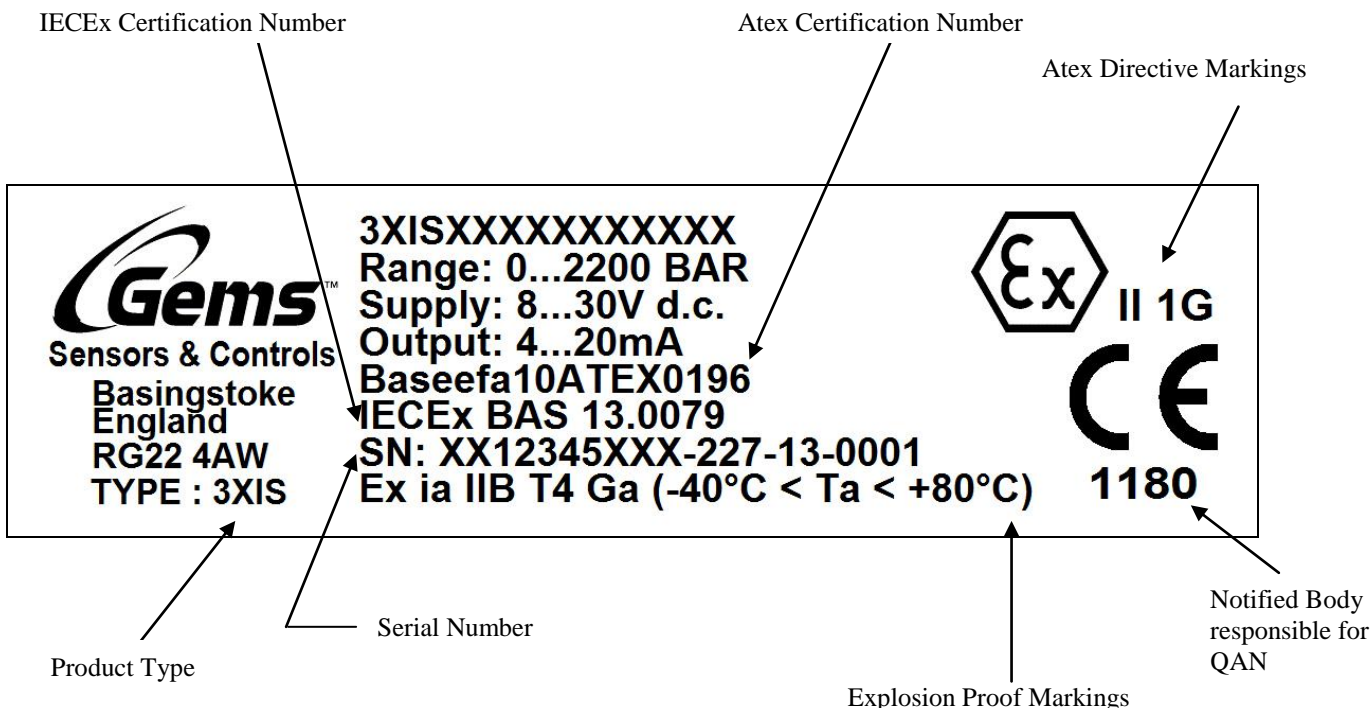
IECEx Certification Number

Atex Certification Number

Atex Directive Markings

Gems™
Sensors & Controls
Basingstoke
England
RG22 4AW
TYPE : 3XIS

3XISXXXXXXXXXX
Range: 0...2200 BAR
Supply: 8...30V d.c.
Output: 4...20mA
Baseefa10ATEX0196
IECEx BAS 13.0079
SN: XX12345XXX-227-13-0001
Ex ia IIB T4 Ga (-40°C < Ta < +80°C)

Ex II 1G

CE
1180

Product Type

Serial Number

Explosion Proof Markings

Notified Body responsible for QAN